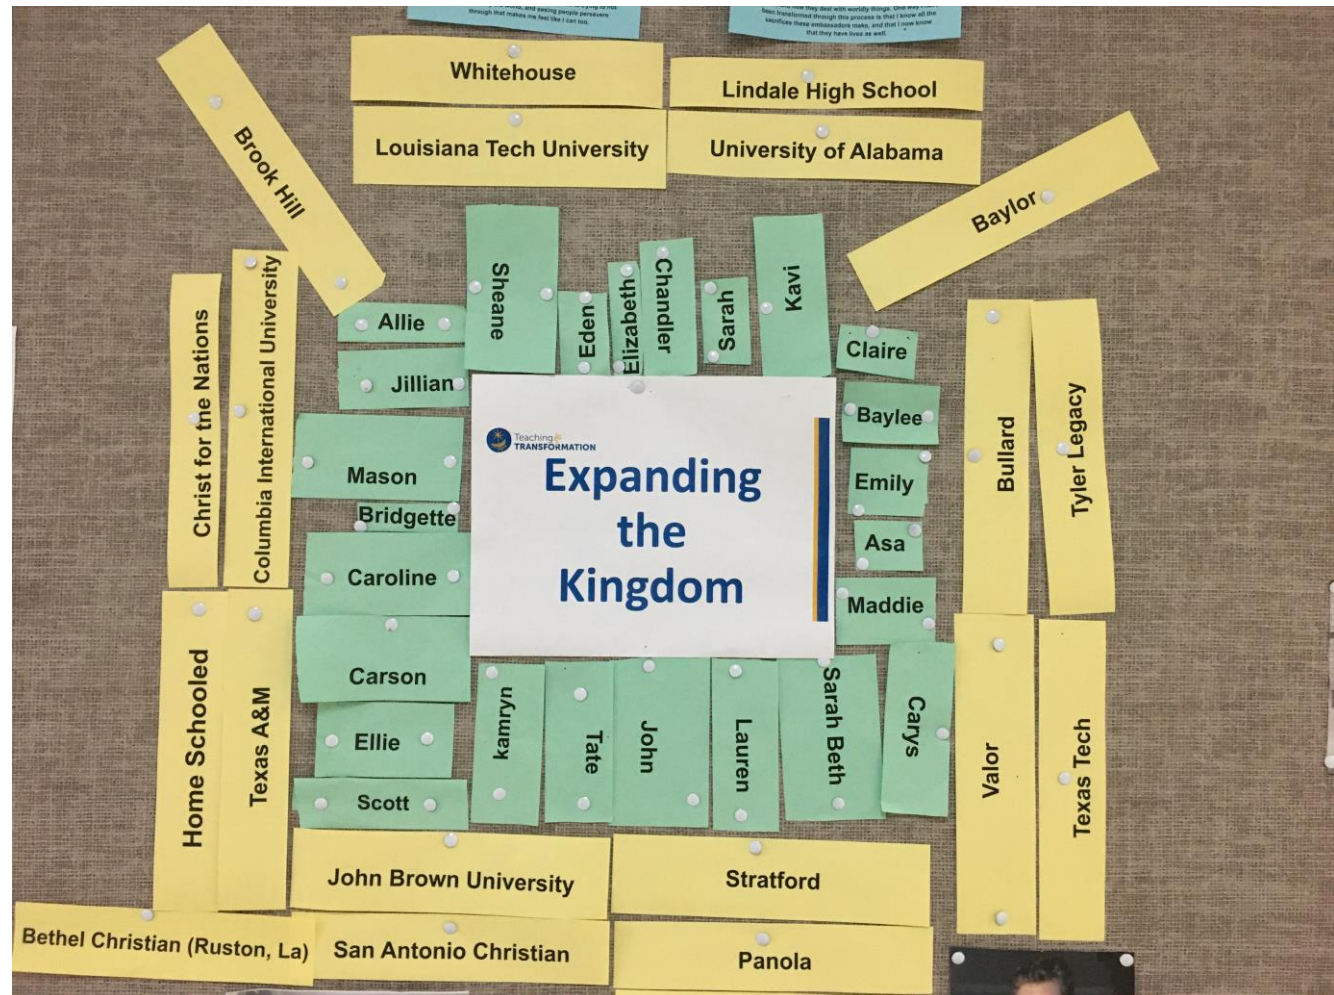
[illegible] and seeing people persevere through that makes me feel like I can too.

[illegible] how they deal with worldly things. One way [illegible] been transformed through this process is that I know all the sacrifices these ambassadors make, and that I now know that they have lives as well.

Whitehouse

Lindale High School

Louisiana Tech University

University of Alabama

Brook Hill

Baylor

Christ for the Nations

Columbia International University

Allie

Jillian

Sheane

Eden

Elizabeth

Chandler

Sarah

Kavi

Claire

Baylee

Emily

Asa

Maddie

Bullard

Tyler Legacy

Mason

Bridgette

Caroline

Carson

Ellie

Scott

Teaching & TRANSFORMATION

Expanding the Kingdom

Home Schooled

Texas A&M

Kamryn

Tate

John

Lauren

Sarah Beth

Carys

Valor

Texas Tech

John Brown University

Stratford

Bethel Christian (Ruston, La)

San Antonio Christian

Panola